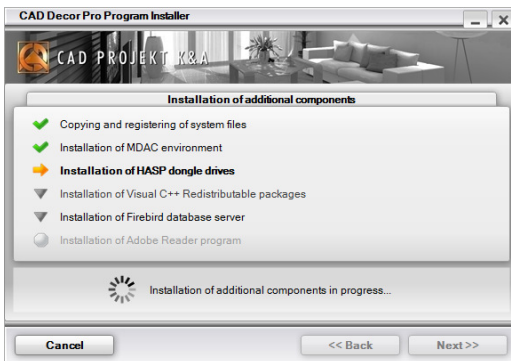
CAD Decor Pro Program Installer

CAD PROJEKT K&A

Installation of additional components

Copying and registering of system files

Installation of MDAC environment

Installation of HASP dongle drives

Installation of Visual C++ Redistributable packages

Installation of Firebird database server

Installation of Adobe Reader program

Installation of additional components in progress...

Cancel

<< Back

Next>>